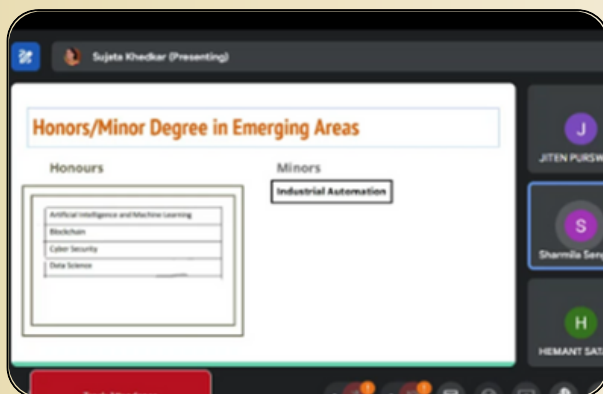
Sujata Khedkar (Presenting)

Honors/Minor Degree in Emerging Areas

Honours

Artificial Intelligence and Machine Learning
Blockchain
Cyber Security
Data Science

Minors

Industrial Automation

J
JITEN PURSW

S
Sharmila Sang

H
HEMANT SAT